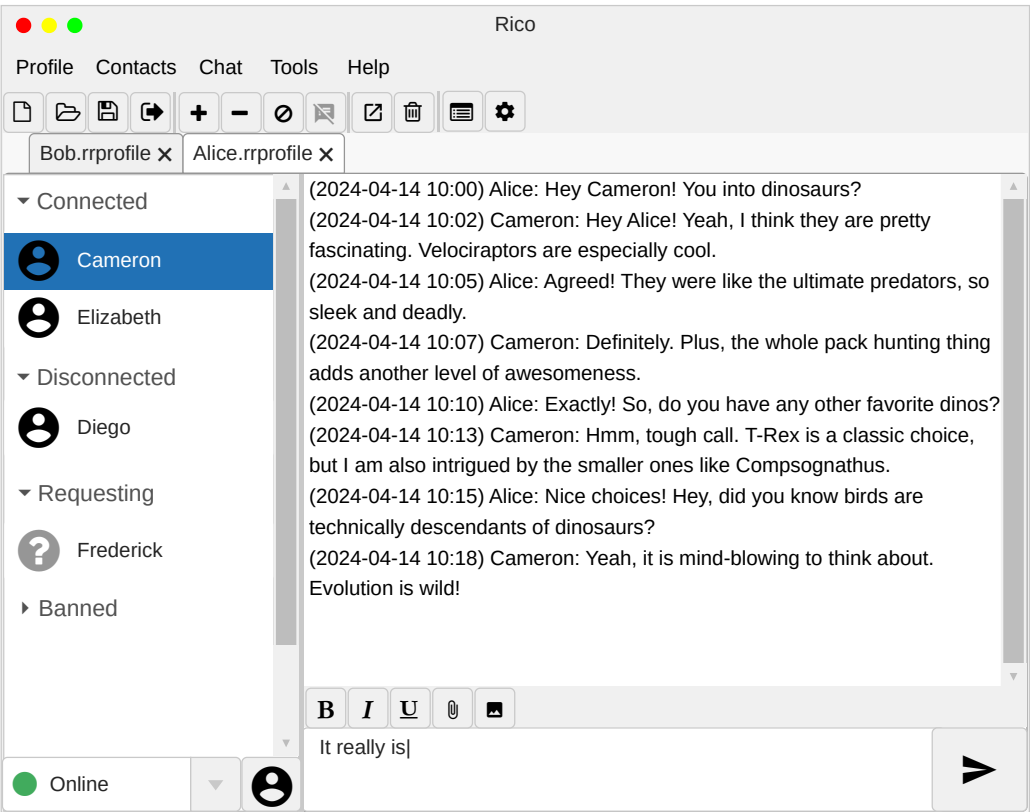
Rico

Profile Contacts Chat Tools Help

Bob.rrprofile ✕ Alice.rrprofile ✕

Connected
Cameron
Elizabeth
Disconnected
Diego
Requesting
Frederick
Banned

(2024-04-14 10:00) Alice: Hey Cameron! You into dinosaurs?
(2024-04-14 10:02) Cameron: Hey Alice! Yeah, I think they are pretty fascinating. Velociraptors are especially cool.
(2024-04-14 10:05) Alice: Agreed! They were like the ultimate predators, so sleek and deadly.
(2024-04-14 10:07) Cameron: Definitely. Plus, the whole pack hunting thing adds another level of awesomeness.
(2024-04-14 10:10) Alice: Exactly! So, do you have any other favorite dinos?
(2024-04-14 10:13) Cameron: Hmm, tough call. T-Rex is a classic choice, but I am also intrigued by the smaller ones like Compsognathus.
(2024-04-14 10:15) Alice: Nice choices! Hey, did you know birds are technically descendants of dinosaurs?
(2024-04-14 10:18) Cameron: Yeah, it is mind-blowing to think about. Evolution is wild!

B I U

It really is|

Online